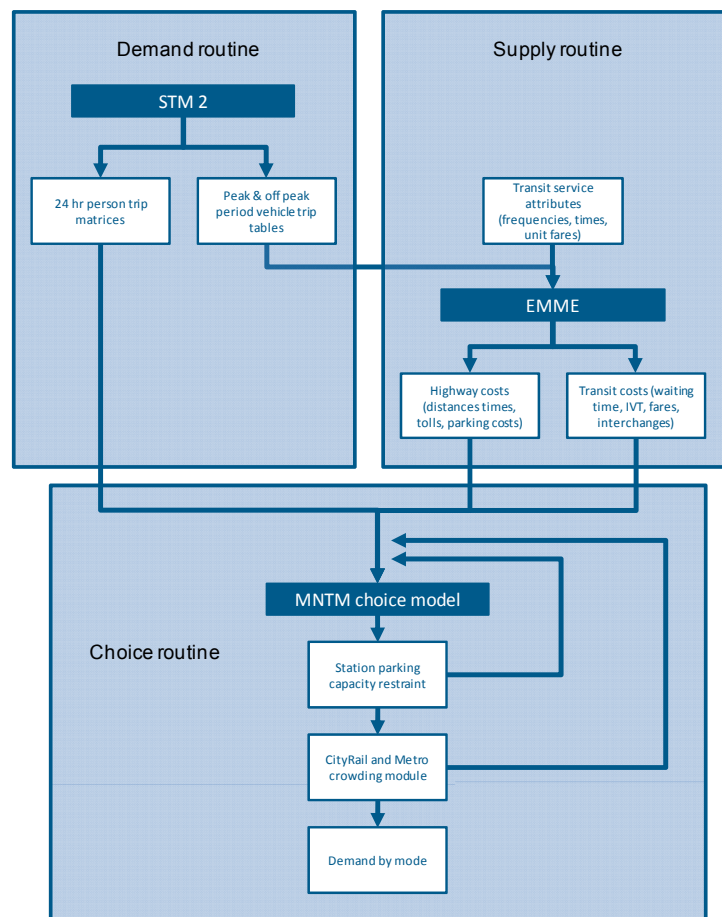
Demand routine

Supply routine

STM 2

24 hr person trip matrices

Peak & off peak period vehicle trip tables

Transit service attributes (frequencies, times, unit fares)

EMME

Highway costs (distances times, tolls, parking costs)

Transit costs (waiting time, IVT, fares, interchanges)

MNTM choice model

Choice routine

Station parking capacity restraint

CityRail and Metro crowding module

Demand by mode